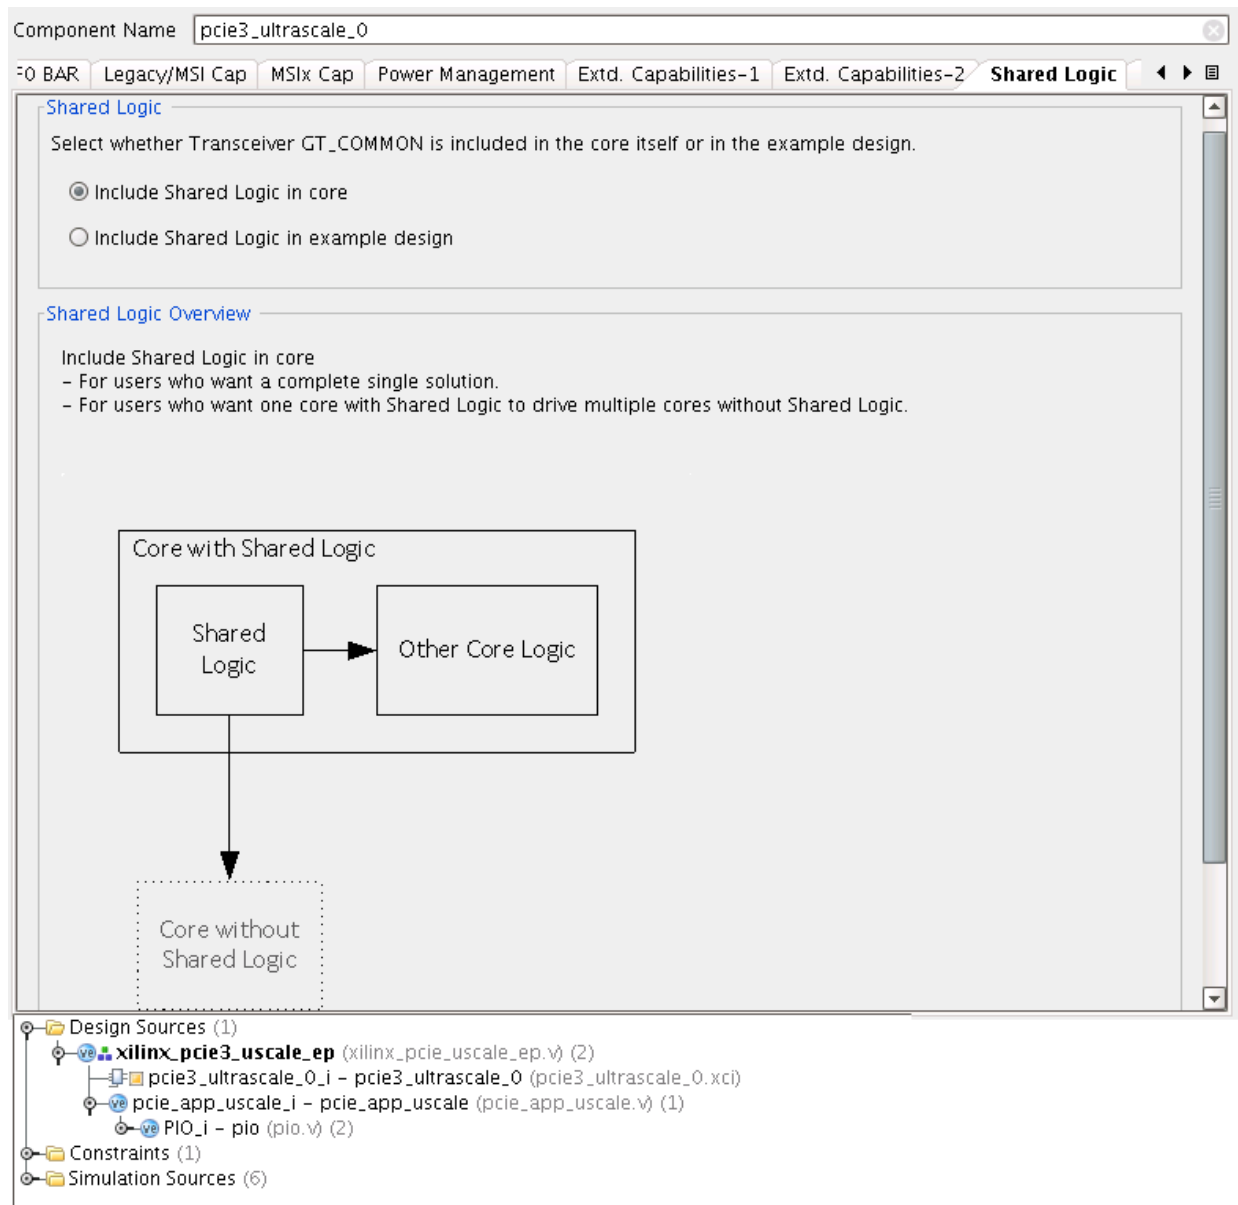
Component Name pcie3_ultrascale_0

F0 BAR | Legacy/MSI Cap | MSIx Cap | Power Management | Extd. Capabilities-1 | Extd. Capabilities-2 | Shared Logic

Shared Logic

Select whether Transceiver GT_COMMON is included in the core itself or in the example design.

Include Shared Logic in core

Include Shared Logic in example design

Shared Logic Overview

Include Shared Logic in core
- For users who want a complete single solution.
- For users who want one core with Shared Logic to drive multiple cores without Shared Logic.

Core with Shared Logic

Shared Logic

Other Core Logic

Core without Shared Logic

Design Sources (1)
xilinx_pcie3_uscale_ep (xilinx_pcie_uscale_ep.v) (2)
pcie3_ultrascale_0_i - pcie3_ultrascale_0 (pcie3_ultrascale_0.xci)
pcie_app_uscale_i - pcie_app_uscale (pcie_app_uscale.v) (1)
PIO_i - pio (pio.v) (2)
Constraints (1)
Simulation Sources (6)